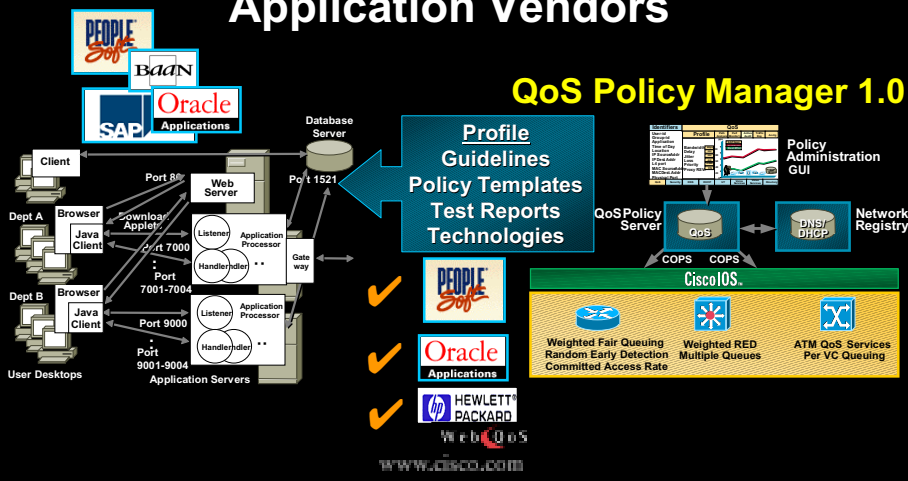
Application Vendors

PEOPLESoft

BAAN

SAP

Oracle Applications

QoS Policy Manager 1.0

Database Server

Client

Port 80

Web Server

Port 1521

Dept A

Browser

Java Client

Download Applets

Port 7000

Listener

Application Processor

Handler

Port 7001-7004

Gate way

Dept B

Browser

Java Client

Port 9000

Listener

Application Processor

Handler

Port 9001-9004

User Desktops

Application Servers

Profile
Guidelines
Policy Templates
Test Reports
Technologies

Policy Administration GUI

QoS Policy Server

QoS

DNS/ DHCP

Network Registry

COPS

COPS

CiscoIOS

Weighted Fair Queuing
Random Early Detection
Committed Access Rate

Weighted RED
Multiple Queues

ATM QoS Services
Per VC Queuing

PEOPLESoft

Oracle Applications

HEWLETT PACKARD

WebQoS

www.cisco.com